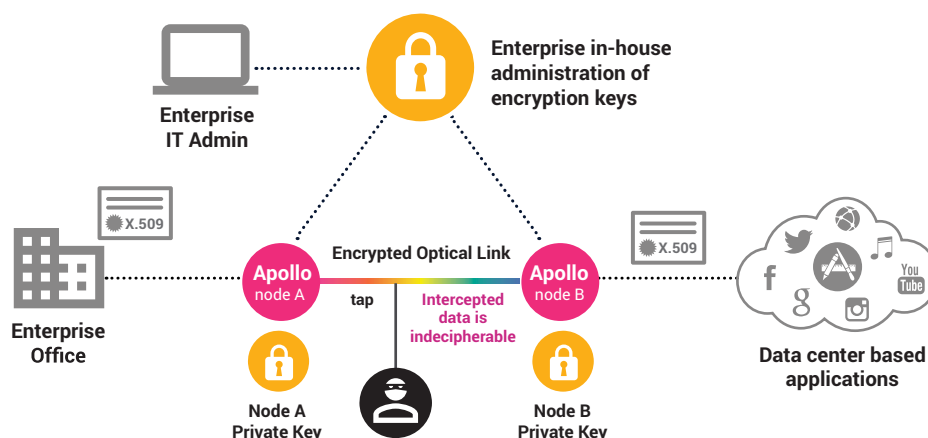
Enterprise in-house administration of encryption keys

Enterprise IT Admin

X.509

Enterprise Office

Encrypted Optical Link

Apollo node A

tap

Intercepted data is indecipherable

Apollo node B

X.509

f

g

You Tube

Data center based applications

Node A Private Key

Node B Private Key